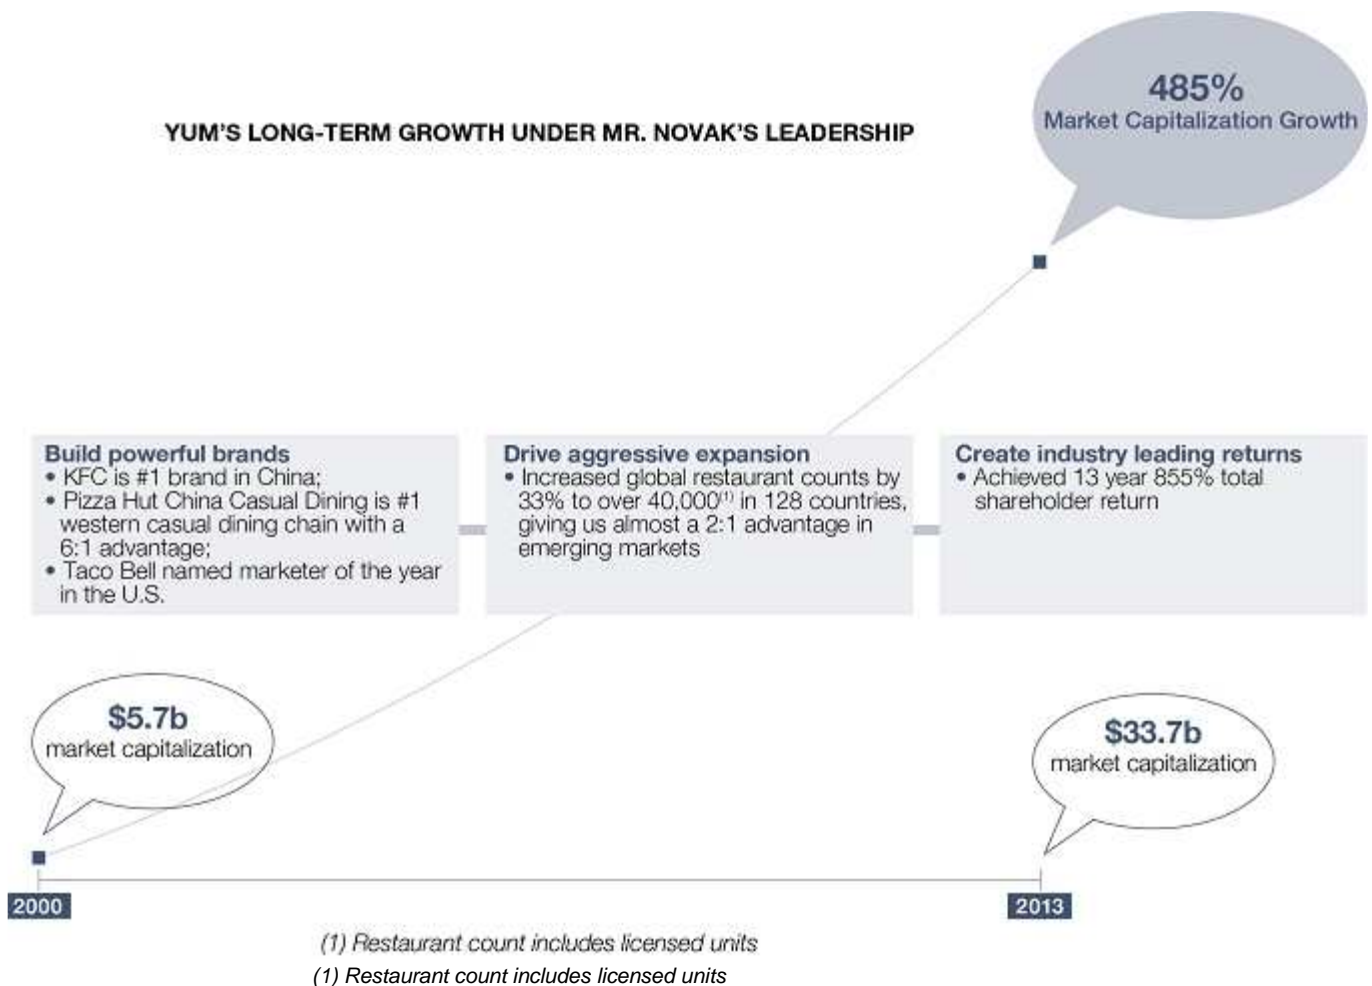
YUM'S LONG-TERM GROWTH UNDER MR. NOVAK'S LEADERSHIP

485%
Market Capitalization Growth

Build powerful brands
• KFC is #1 brand in China;
• Pizza Hut China Casual Dining is #1 western casual dining chain with a 6:1 advantage;
• Taco Bell named marketer of the year in the U.S.

Drive aggressive expansion
• Increased global restaurant counts by 33% to over 40,000$^{(1)}$ in 128 countries, giving us almost a 2:1 advantage in emerging markets

Create industry leading returns
• Achieved 13 year 855% total shareholder return

$5.7b
market capitalization

$33.7b
market capitalization

2000

2013

(1) Restaurant count includes licensed units

(1) Restaurant count includes licensed units